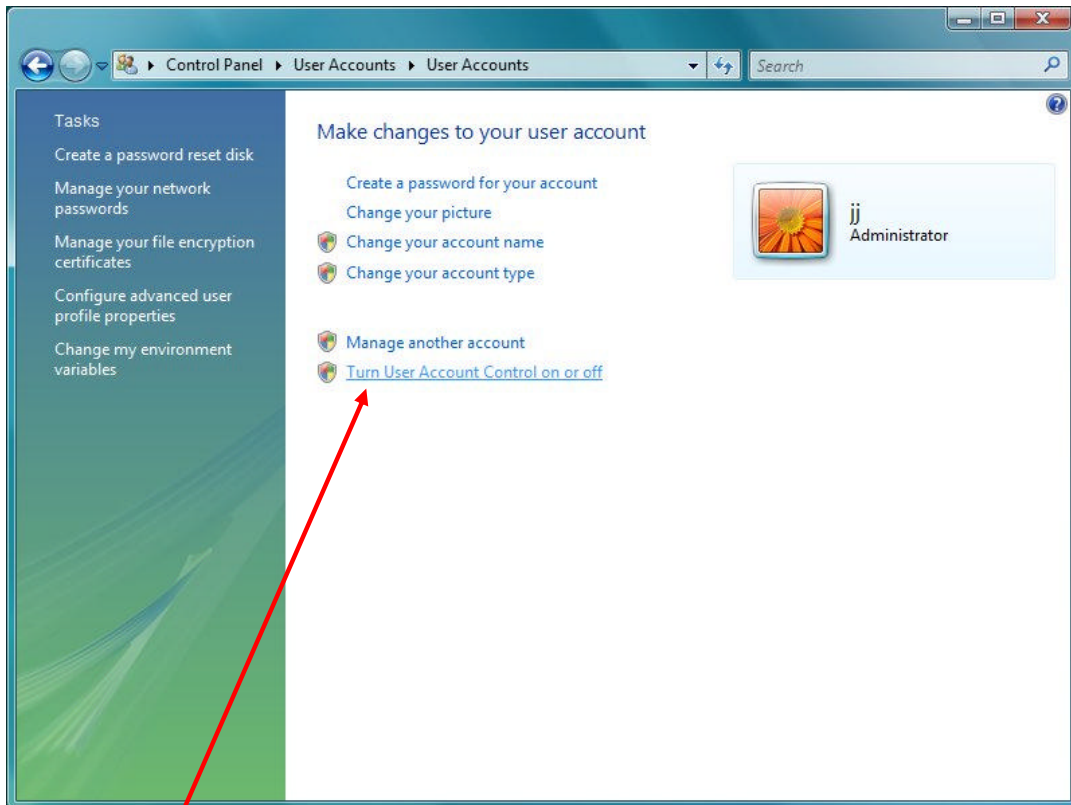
Control Panel ▸ User Accounts ▸ User Accounts

Search

Tasks

Create a password reset disk

Manage your network passwords

Manage your file encryption certificates

Configure advanced user profile properties

Change my environment variables

Make changes to your user account

Create a password for your account

Change your picture

Change your account name

Change your account type

Manage another account

Turn User Account Control on or off

jj
Administrator